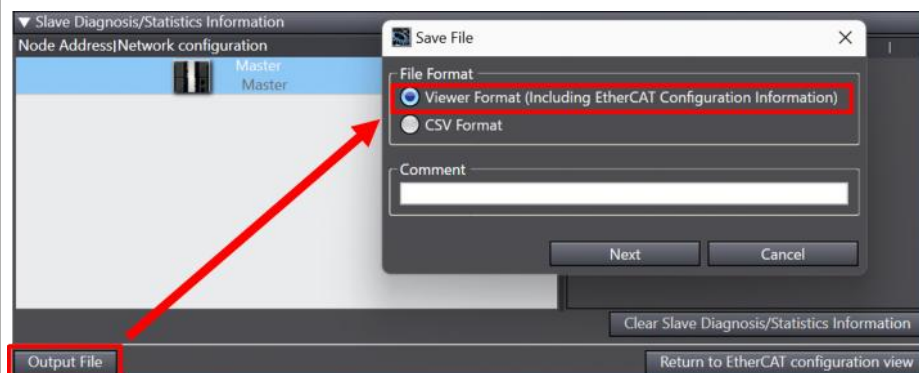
▼ Slave Diagnosis/Statistics Information
Node Address|Network configuration
Master
Master

Save File
×
File Format
Viewer Format (Including EtherCAT Configuration Information)
CSV Format
Comment
Next
Cancel

Clear Slave Diagnosis/Statistics Information
Output File
Return to EtherCAT configuration view